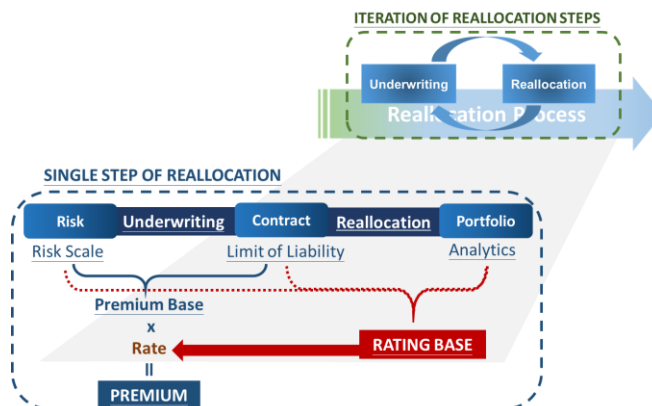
ITERATION OF REALLOCATION STEPS

Underwriting

Reallocation

Reall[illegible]ation Process

SINGLE STEP OF REALLOCATION

Risk

Underwriting

Contract

Reallocation

Portfolio

Risk Scale

Limit of Liability

Analytics

Premium Base

x

Rate

RATING BASE

II

PREMIUM